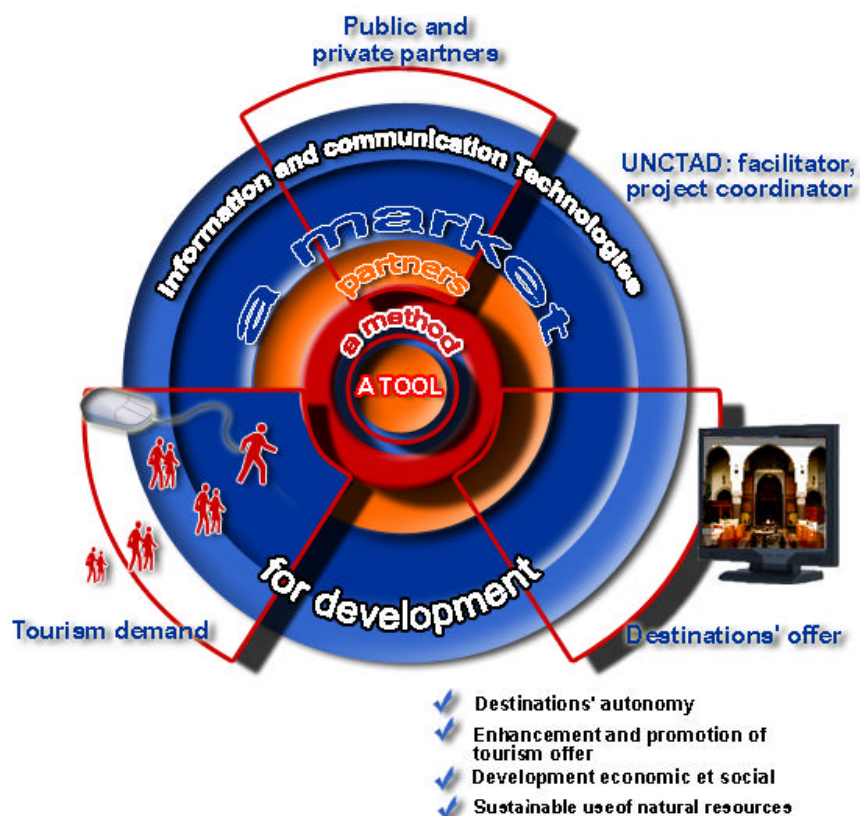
Public and private partners

UNCTAD: facilitator, project coordinator

Information and communication Technologies

a market

partners

a method

A TOOL

for development

Tourism demand

Destinations' offer

Destinations' autonomy

Enhancement and promotion of tourism offer

Development economic et social

Sustainable use of natural resources